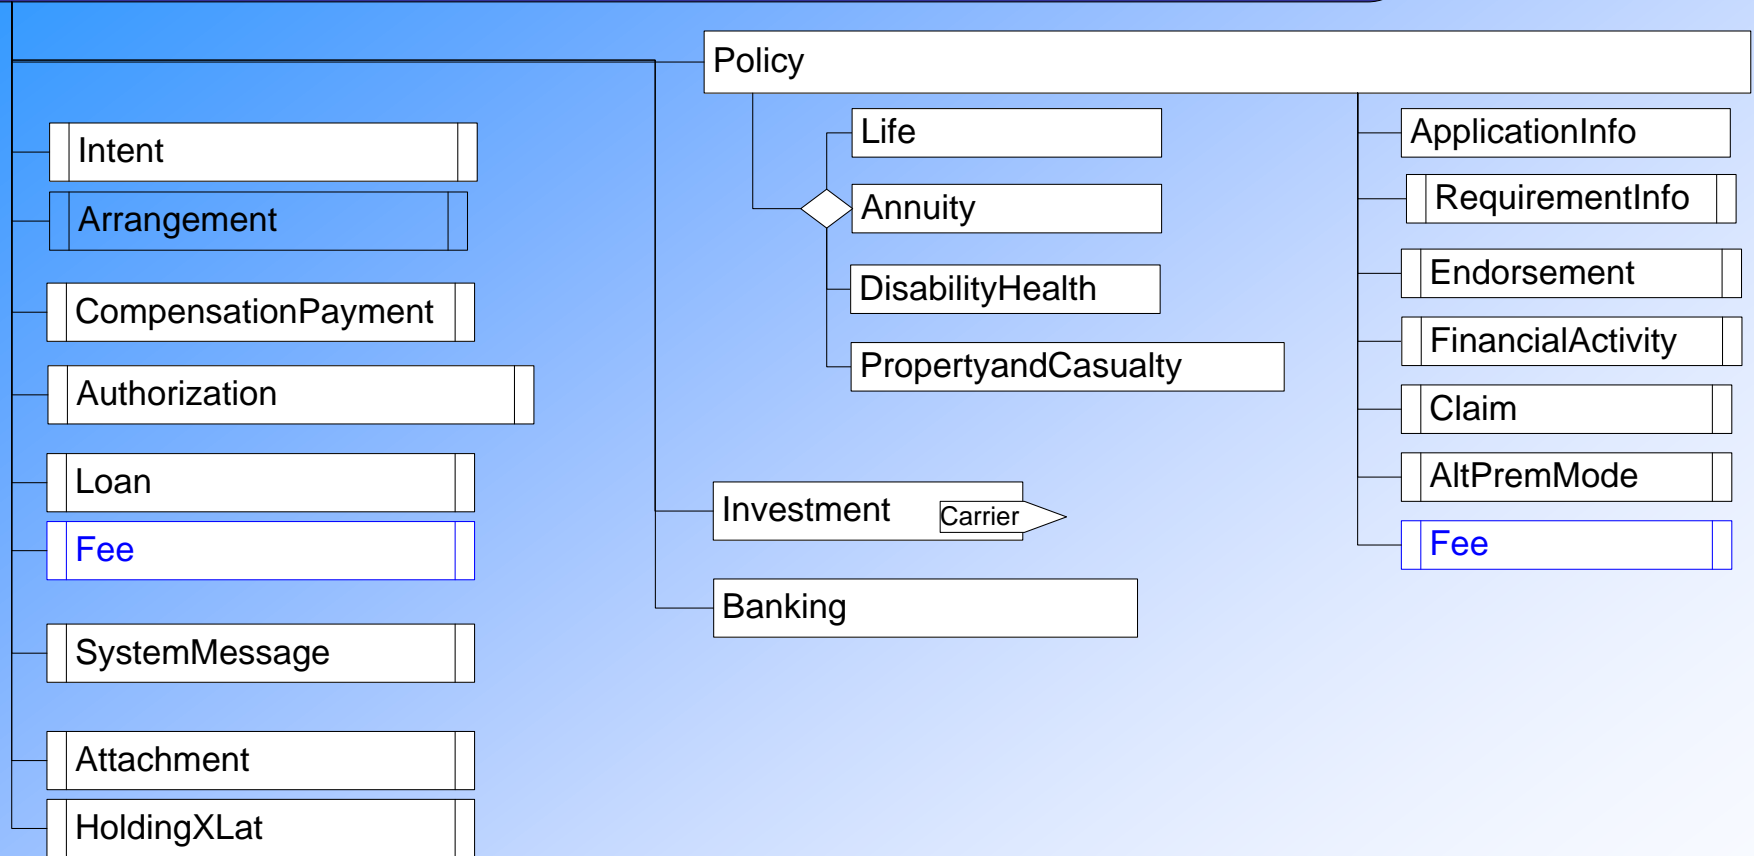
Policy

Intent

Arrangement

CompensationPayment

Authorization

Loan

Fee

SystemMessage

Attachment

HoldingXLat

Life

Annuity

DisabilityHealth

PropertyandCasualty

Investment

Carrier

Banking

ApplicationInfo

RequirementInfo

Endorsement

FinancialActivity

Claim

AltPremMode

Fee